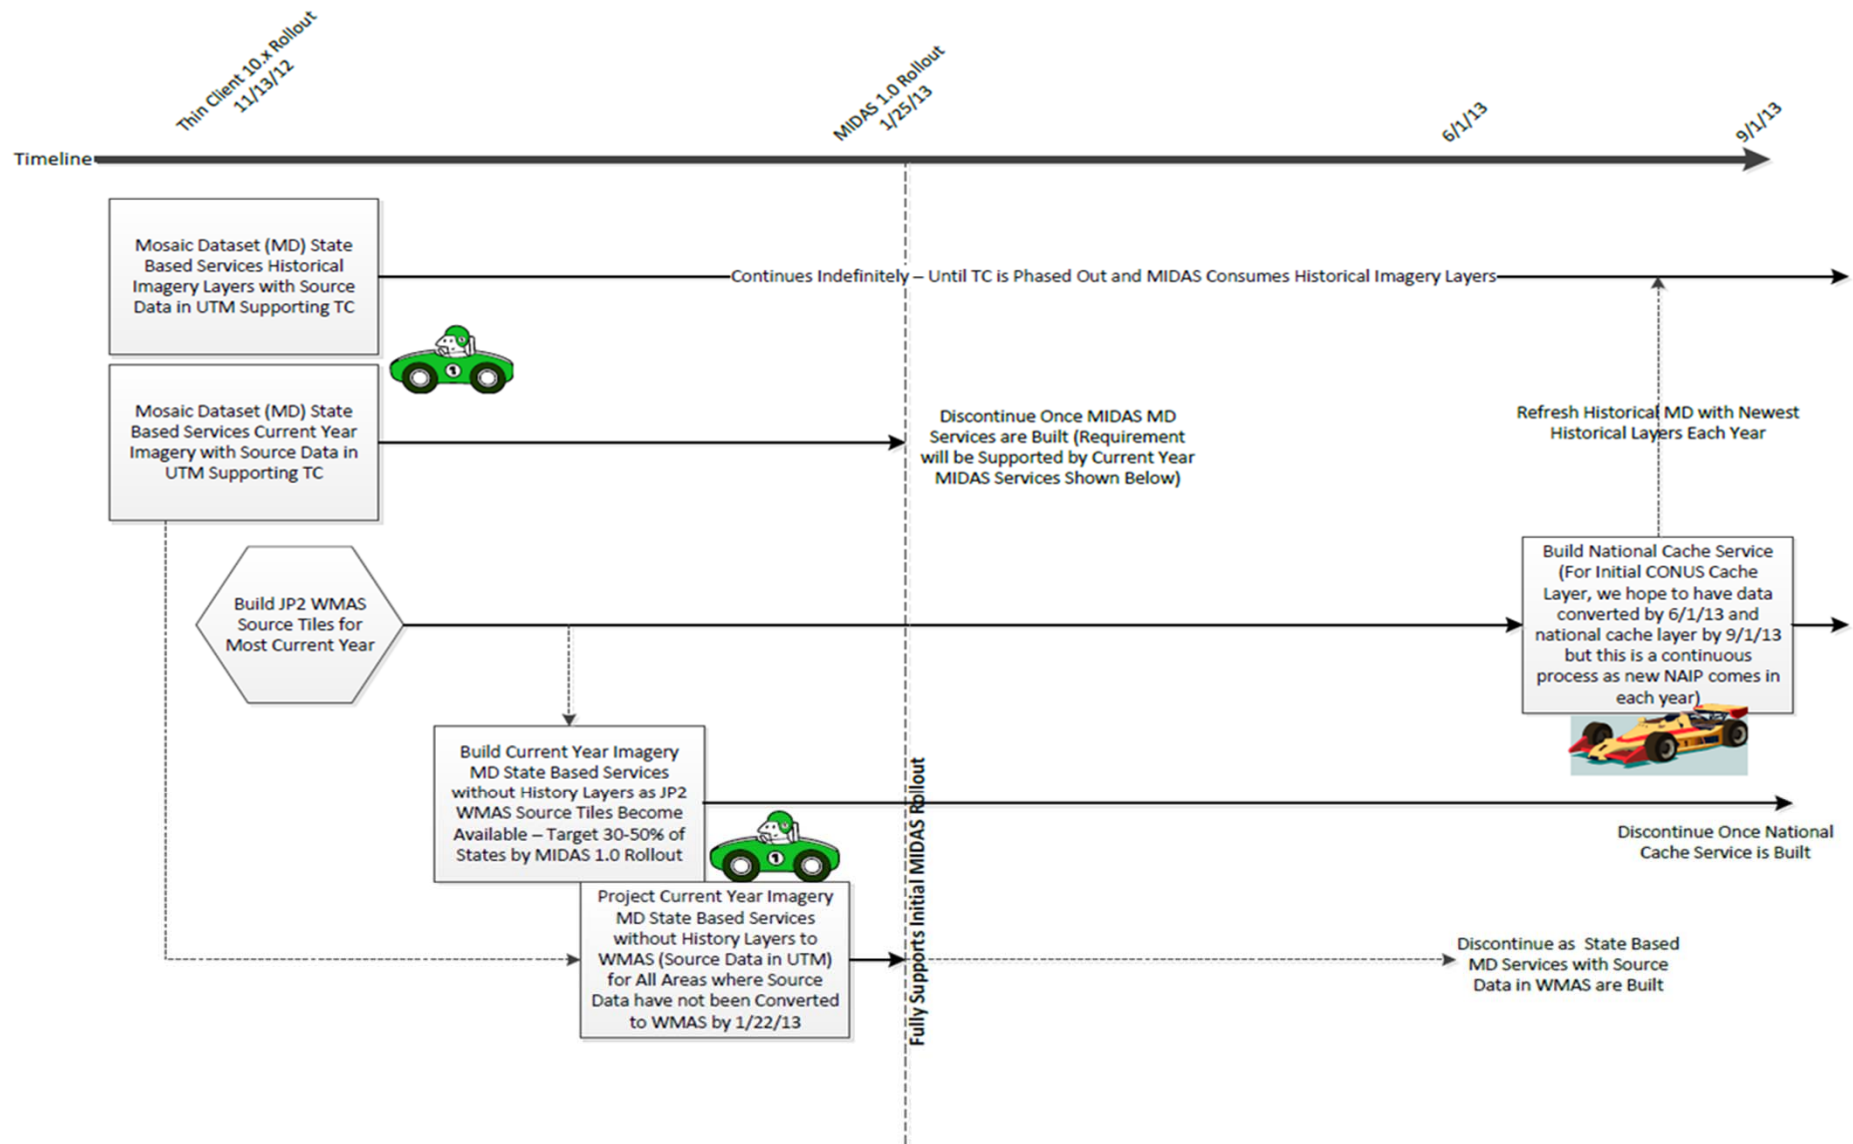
Thin Client 10.x Rollout 11/13/12

MIDAS 1.0 Rollout 1/25/13

6/1/13

9/1/13

Timeline

Mosaic Dataset (MD) State Based Services Historical Imagery Layers with Source Data in UTM Supporting TC

Continues Indefinitely – Until TC is Phased Out and MIDAS Consumes Historical Imagery Layers

Mosaic Dataset (MD) State Based Services Current Year Imagery with Source Data in UTM Supporting TC

Discontinue Once MIDAS MD Services are Built (Requirement will be Supported by Current Year MIDAS Services Shown Below)

Refresh Historical MD with Newest Historical Layers Each Year

Build JP2 WMAS Source Tiles for Most Current Year

Build National Cache Service (For Initial CONUS Cache Layer, we hope to have data converted by 6/1/13 and national cache layer by 9/1/13 but this is a continuous process as new NAIP comes in each year)

Build Current Year Imagery MD State Based Services without History Layers as JP2 WMAS Source Tiles Become Available – Target 30-50% of States by MIDAS 1.0 Rollout

Fully Supports Initial MIDAS Rollout

Discontinue Once National Cache Service is Built

Project Current Year Imagery MD State Based Services without History Layers to WMAS (Source Data in UTM) for All Areas where Source Data have not been Converted to WMAS by 1/22/13

Discontinue as State Based MD Services with Source Data in WMAS are Built